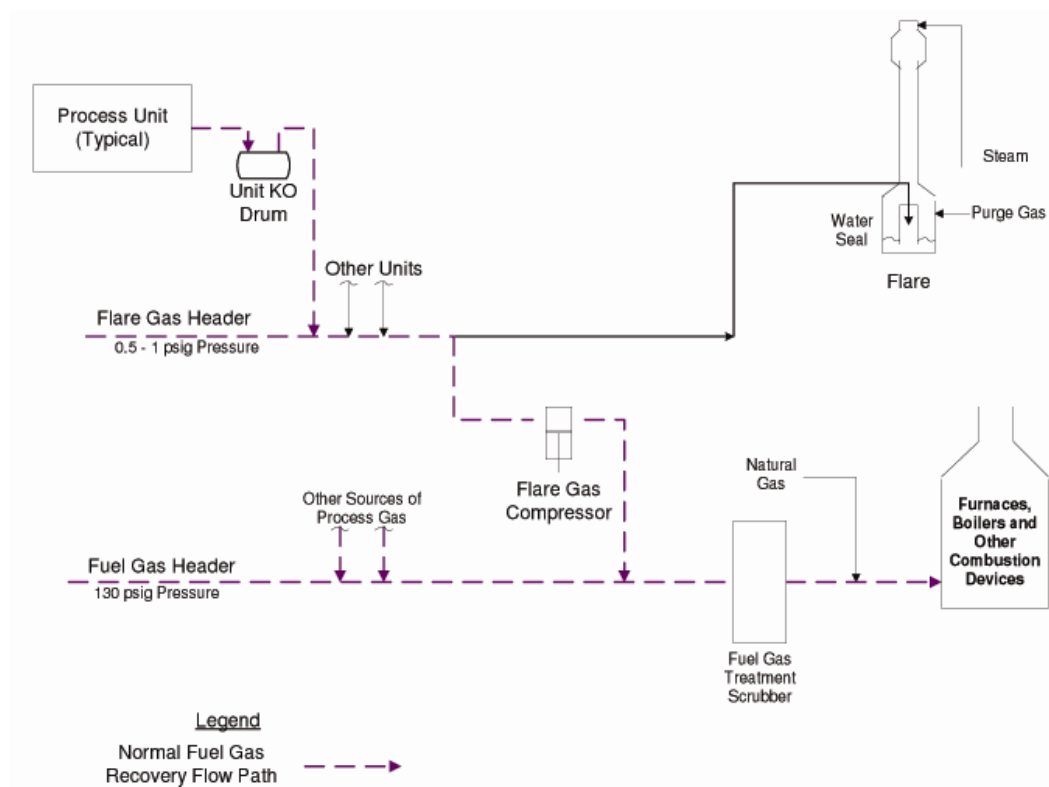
Process Unit (Typical)

Unit KO Drum

Steam

Water Seal

Purge Gas

Other Units

Flare

Flare Gas Header
0.5 - 1 psig Pressure

Flare Gas Compressor

Natural Gas

Other Sources of Process Gas

Furnaces, Boilers and Other Combustion Devices

Fuel Gas Header
130 psig Pressure

Fuel Gas Treatment Scrubber

Legend

Normal Fuel Gas Recovery Flow Path